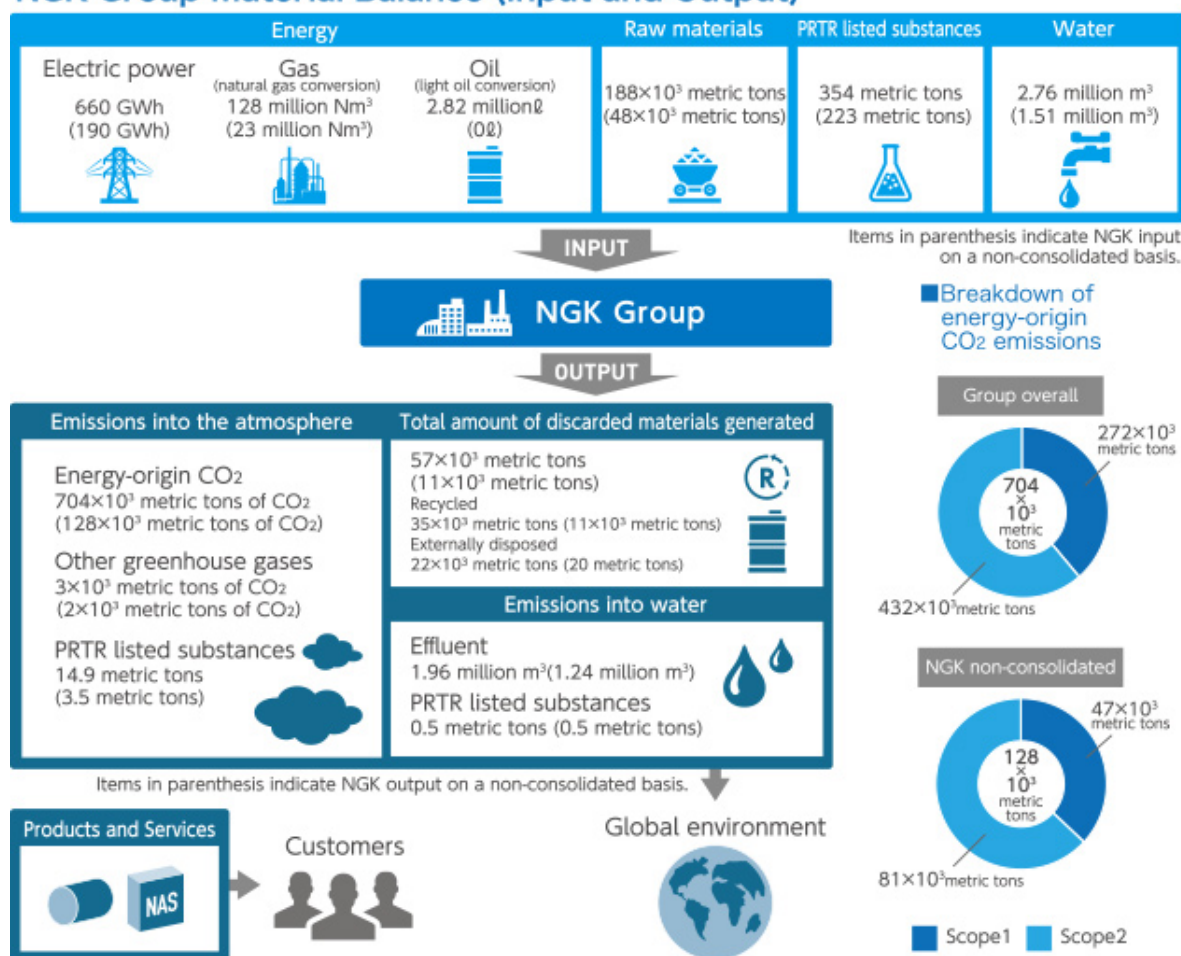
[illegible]

Energy

Electric power
660 GWh
(190 GWh)

Gas
(natural gas conversion)
128 million Nm³
(23 million Nm³)

Oil
(light oil conversion)
2.82 millionℓ
(0ℓ)

Raw materials
188×10³ metric tons
(48×10³ metric tons)

PRTR listed substances
354 metric tons
(223 metric tons)

Water
2.76 million m³
(1.51 million m³)

INPUT

Items in parenthesis indicate NGK input on a non-consolidated basis.

NGK Group

OUTPUT

Emissions into the atmosphere

Energy-origin CO2
704×10³ metric tons of CO2
(128×10³ metric tons of CO2)

Other greenhouse gases
3×10³ metric tons of CO2
(2×10³ metric tons of CO2)

PRTR listed substances
14.9 metric tons
(3.5 metric tons)

Total amount of discarded materials generated

57×10³ metric tons
(11×10³ metric tons)
Recycled
35×10³ metric tons (11×10³ metric tons)
Externally disposed
22×10³ metric tons (20 metric tons)

R

Emissions into water

Effluent
1.96 million m³(1.24 million m³)
PRTR listed substances
0.5 metric tons (0.5 metric tons)

Items in parenthesis indicate NGK output on a non-consolidated basis.

Products and Services

NAS

Customers

Global environment

■Breakdown of energy-origin CO2 emissions

Group overall

704 × 10³ metric tons

272×10³ metric tons

432×10³metric tons

NGK non-consolidated

128 × 10³ metric tons

47×10³ metric tons

81×10³metric tons

Scope1 Scope2